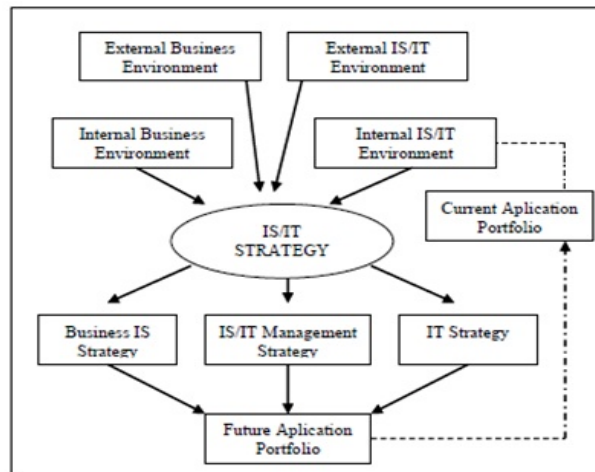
External Business Environment

External IS/IT Environment

Internal Business Environment

Internal IS/IT Environment

IS/IT STRATEGY

Current Aplication Portfolio

Business IS Strategy

IS/IT Management Strategy

IT Strategy

Future Aplication Portfolio